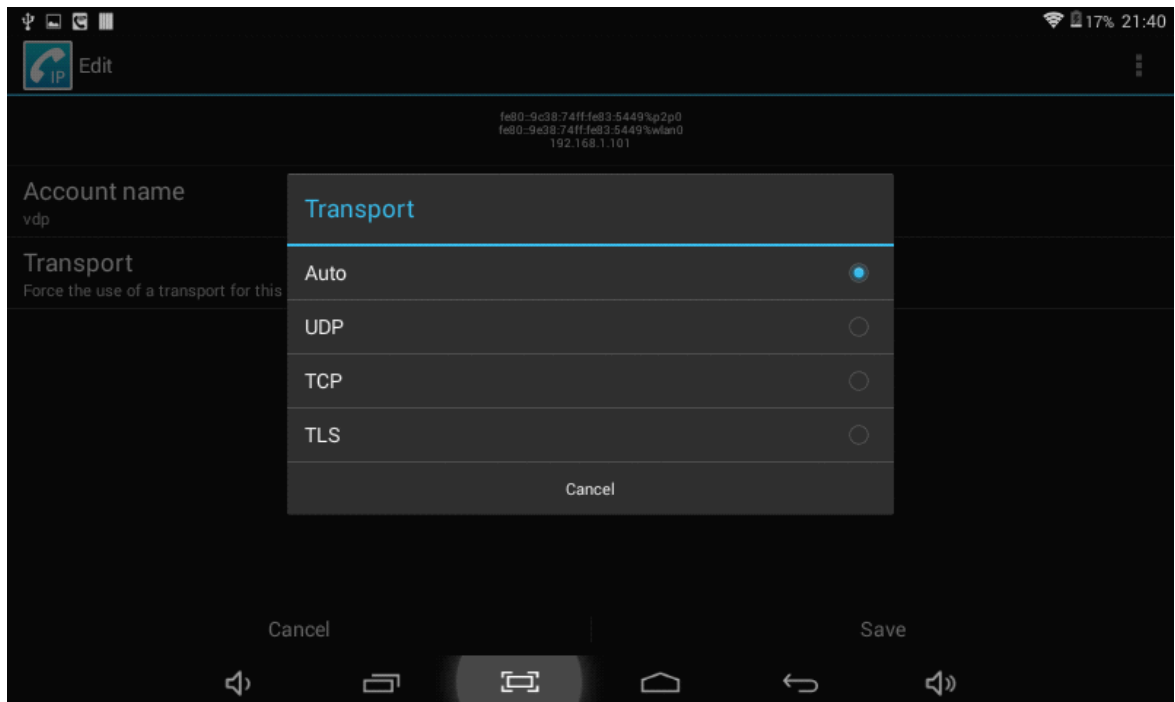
17% 21:40

IP Edit

fe80::9c38:74ff:fe83:5449%p2p0
fe80::9e38:74ff:fe83:5449%wlan0
192.168.1.101

Account name
vdp

Transport
Force the use of a transport for this

Transport

Auto

UDP

TCP

TLS

Cancel

Cancel

Save